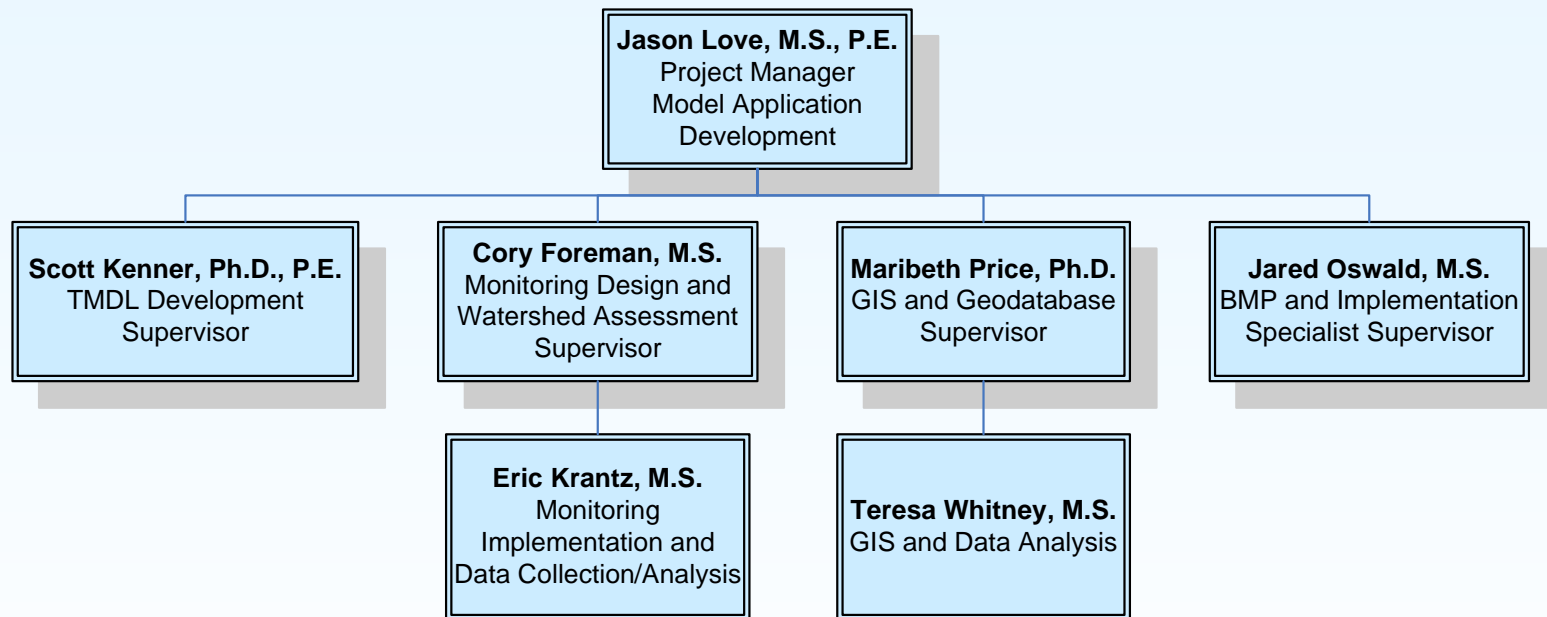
**Jason Love, M.S., P.E.**
Project Manager
Model Application Development

**Scott Kenner, Ph.D., P.E.**
TMDL Development Supervisor

**Cory Foreman, M.S.**
Monitoring Design and Watershed Assessment Supervisor

**Maribeth Price, Ph.D.**
GIS and Geodatabase Supervisor

**Jared Oswald, M.S.**
BMP and Implementation Specialist Supervisor

**Eric Krantz, M.S.**
Monitoring Implementation and Data Collection/Analysis

**Teresa Whitney, M.S.**
GIS and Data Analysis